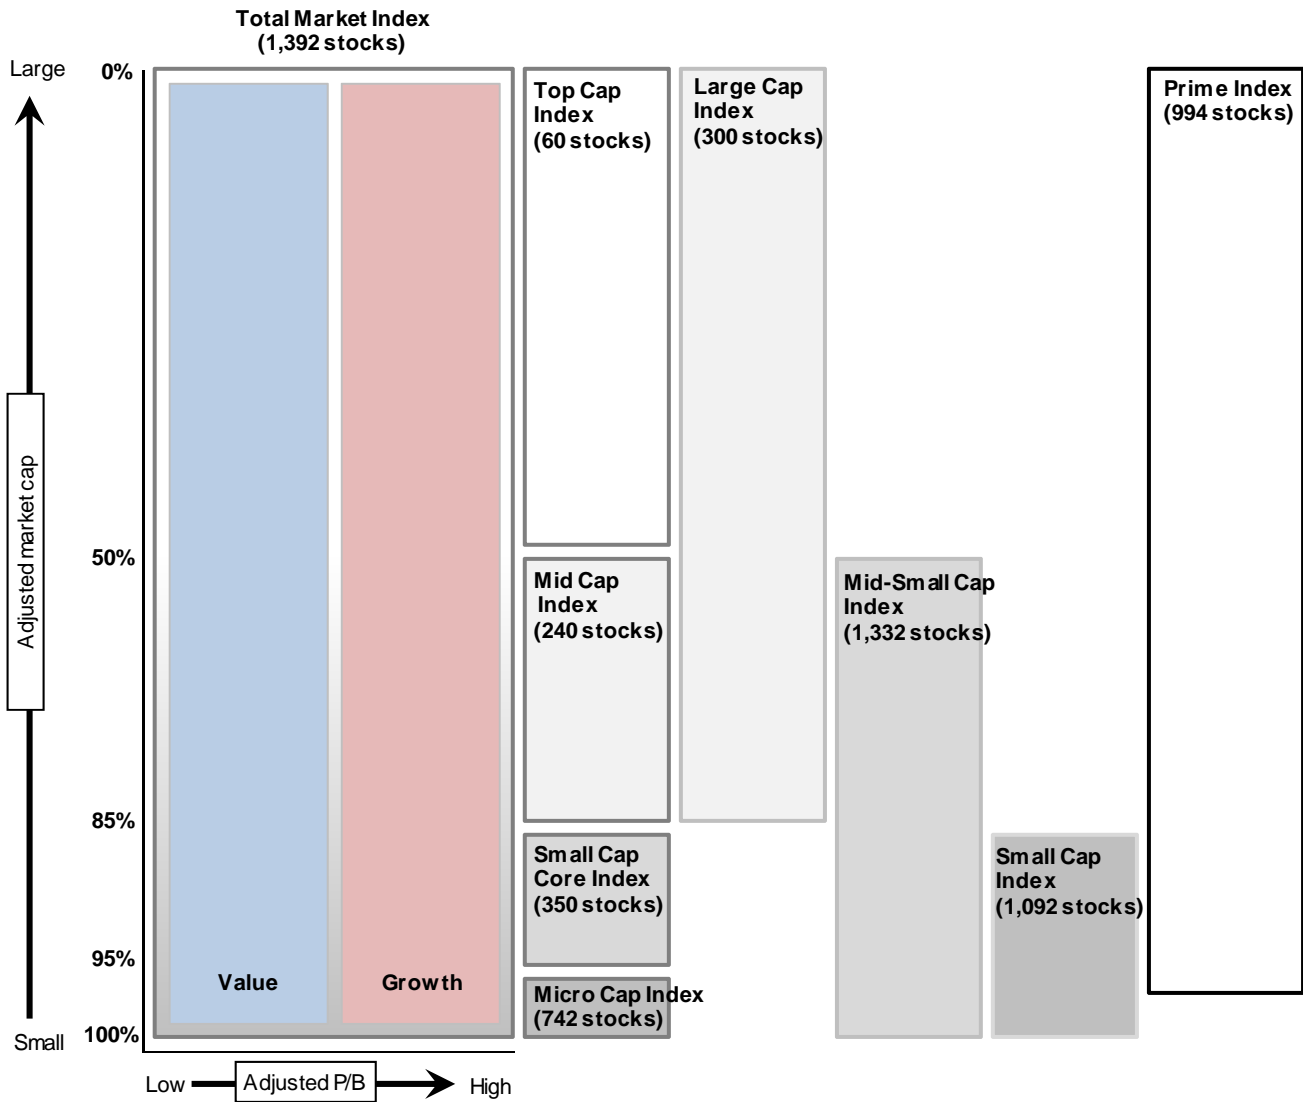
Total Market Index
(1,392 stocks)

Large

Adjusted market cap

Small

0%

50%

85%

95%

100%

Value

Growth

Top Cap Index
(60 stocks)

Mid Cap Index
(240 stocks)

Small Cap Core Index
(350 stocks)

Micro Cap Index
(742 stocks)

Large Cap Index
(300 stocks)

Mid-Small Cap Index
(1,332 stocks)

Small Cap Index
(1,092 stocks)

Prime Index
(994 stocks)

Low Adjusted P/B High